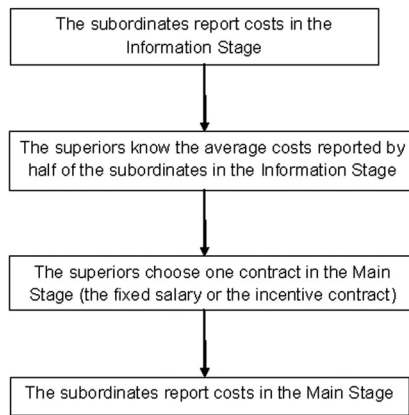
The subordinates report costs in the Information Stage

The superiors know the average costs reported by half of the subordinates in the Information Stage

The superiors choose one contract in the Main Stage (the fixed salary or the incentive contract)

The subordinates report costs in the Main Stage